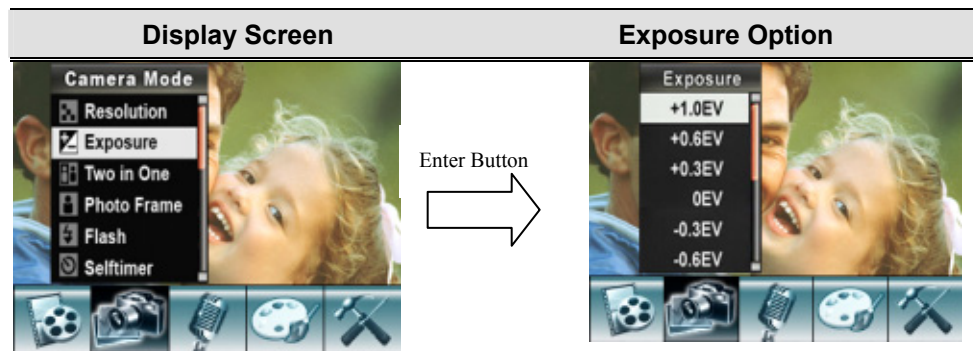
| Display Screen | | Exposure Option |
|---|---|---|
| Camera Mode<br>Resolution<br>Exposure<br>Two in One<br>Photo Frame<br>Flash<br>Selftimer | Enter Button | Exposure<br>+1.0EV<br>+0.6EV<br>+0.3EV<br>0EV<br>-0.3EV<br>-0.6EV |